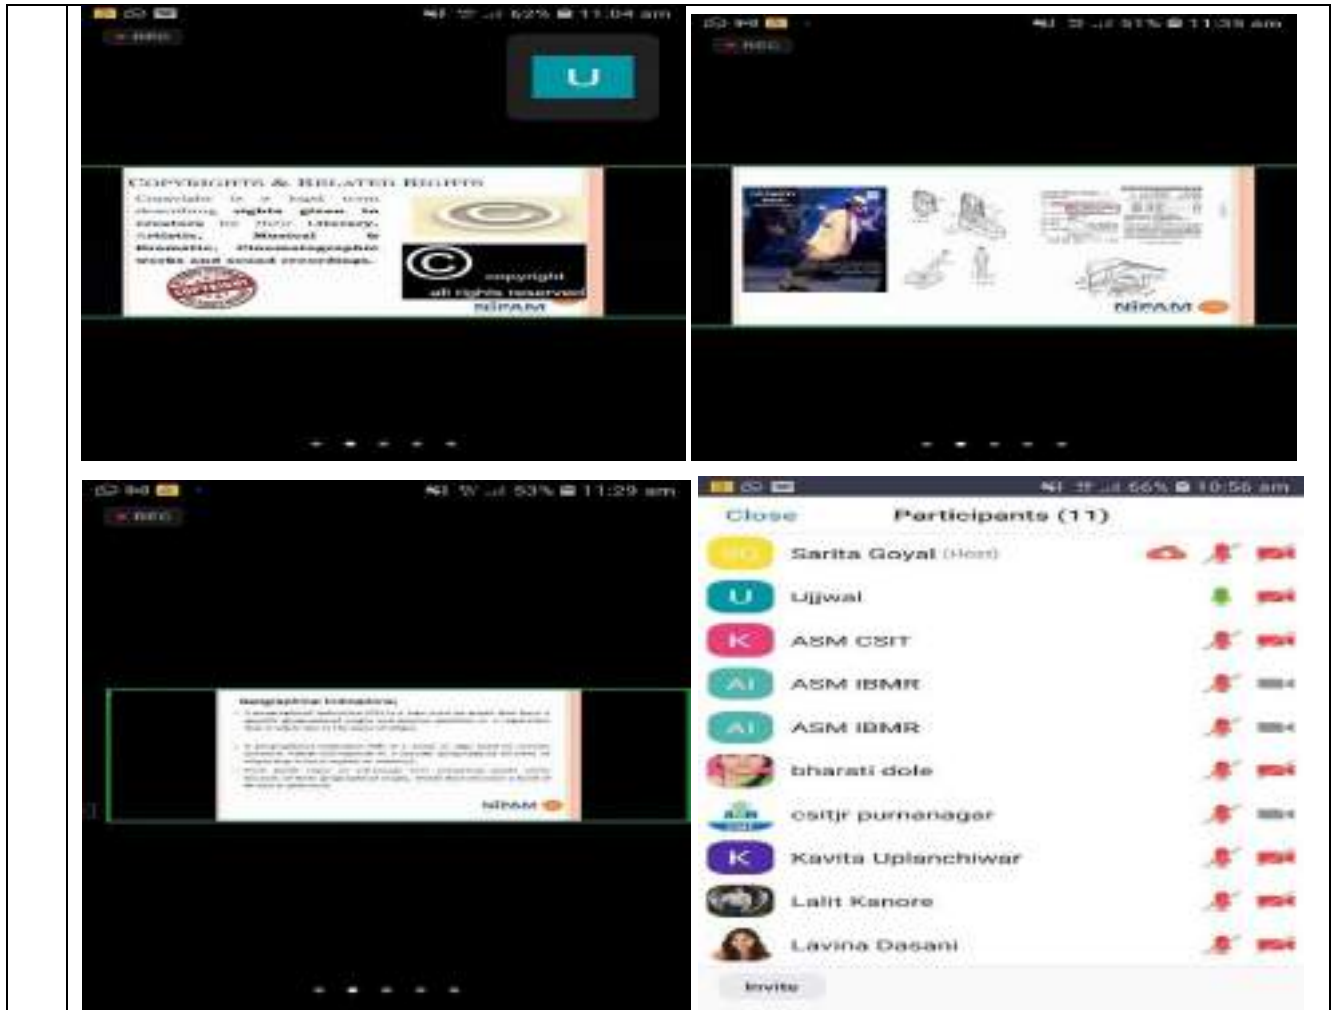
62% 11:04 am
REC
U
COPYRIGHTS & RELATED RIGHTS
Copyright is a legal term describing rights given to creators for their Literary, Artistic, Musical & Dramatic, Cinematographic works and sound recordings.
copyright
all rights reserved
NIPAM

51% 11:33 am
REC
NIPAM

53% 11:29 am
REC
Geographical Indications
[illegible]
NIPAM

66% 10:56 am
Close Participants (11)
SG Sarita Goyal (Host)
U Ujjwal
K ASM CSIT
AI ASM IBMR
AI ASM IBMR
bharati dole
csitjr purnanagar
K Kavita Uplanchiwar
Lalit Kanore
Lavina Dasani
Invite